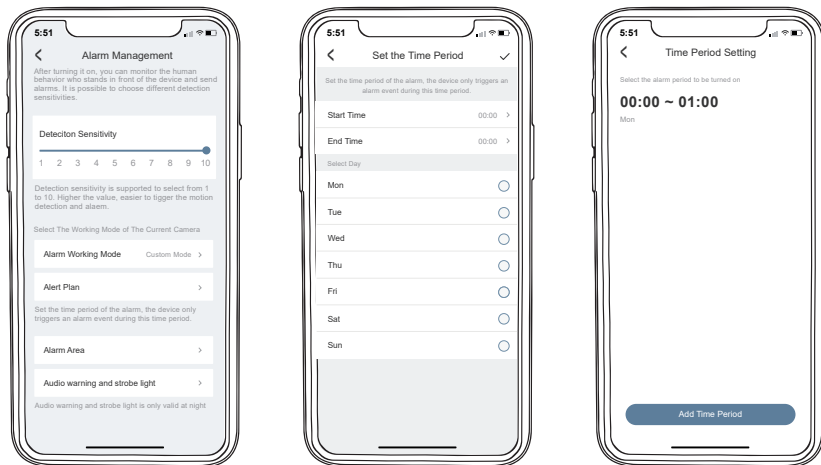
5:51

Alarm Management

After turning it on, you can monitor the human behavior who stands in front of the device and send alarms. It is possible to choose different detection sensitivities.

Deteciton Sensitivity

1 2 3 4 5 6 7 8 9 10

Detection sensitivity is supported to select from 1 to 10. Higher the value, easier to tigger the motion detection and alaem.

Select The Working Mode of The Current Camera

Alarm Working Mode Custom Mode >

Alert Plan >

Set the time period of the alarm, the device only triggers an alarm event during this time period.

Alarm Area >

Audio warning and strobe light >

Audio warning and strobe light is only valid at night

5:51

Set the Time Period

Set the time period of the alarm, the device only triggers an alarm event during this time period.

Start Time 00:00 >

End Time 00:00 >

Select Day

Mon

Tue

Wed

Thu

Fri

Sat

Sun

5:51

Time Period Setting

Select the alarm period to be turned on

00:00 ~ 01:00

Mon

Add Time Period